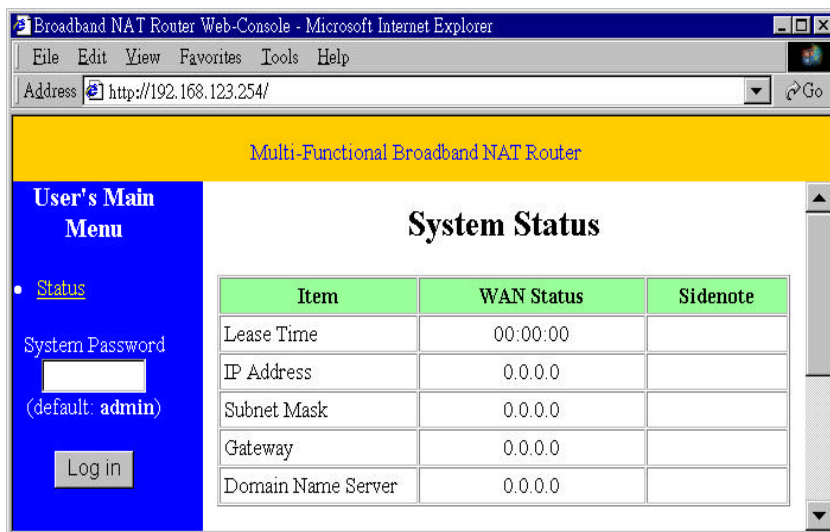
Broadband NAT Router Web-Console - Microsoft Internet Explorer

File Edit View Favorites Tools Help

Address http://192.168.123.254/

Go

Multi-Functional Broadband NAT Router

User's Main Menu

• Status

System Password

(default: admin)

Log in

System Status

| Item | WAN Status | Sidenote |
|---|---|---|
| Lease Time | 00:00:00 | |
| IP Address | 0.0.0.0 | |
| Subnet Mask | 0.0.0.0 | |
| Gateway | 0.0.0.0 | |
| Domain Name Server | 0.0.0.0 | |